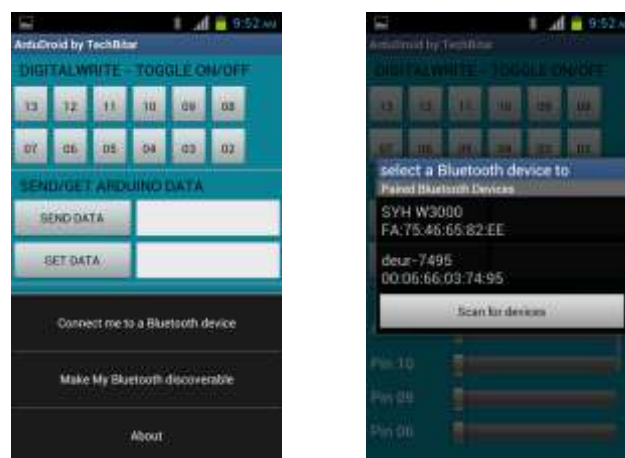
9:52 AM
ArduDroid by TechBitar
DIGITALWRITE - TOGGLE ON/OFF
13 12 11 10 09 08
07 06 05 04 03 02
SEND/GET ARDUINO DATA
SEND DATA
GET DATA
Connect me to a Bluetooth device
Make My Bluetooth discoverable
About

9:52 A
ArduDroid by TechBitar
DIGITALWRITE - TOGGLE ON/OFF
13 12 11 10 09 08
select a Bluetooth device to
Paired Bluetooth Devices
SYH W3000
FA:75:46:65:82:EE
deur-7495
00:06:66:03:74:95
Scan for devices
Pin 10
Pin 09
Pin 06